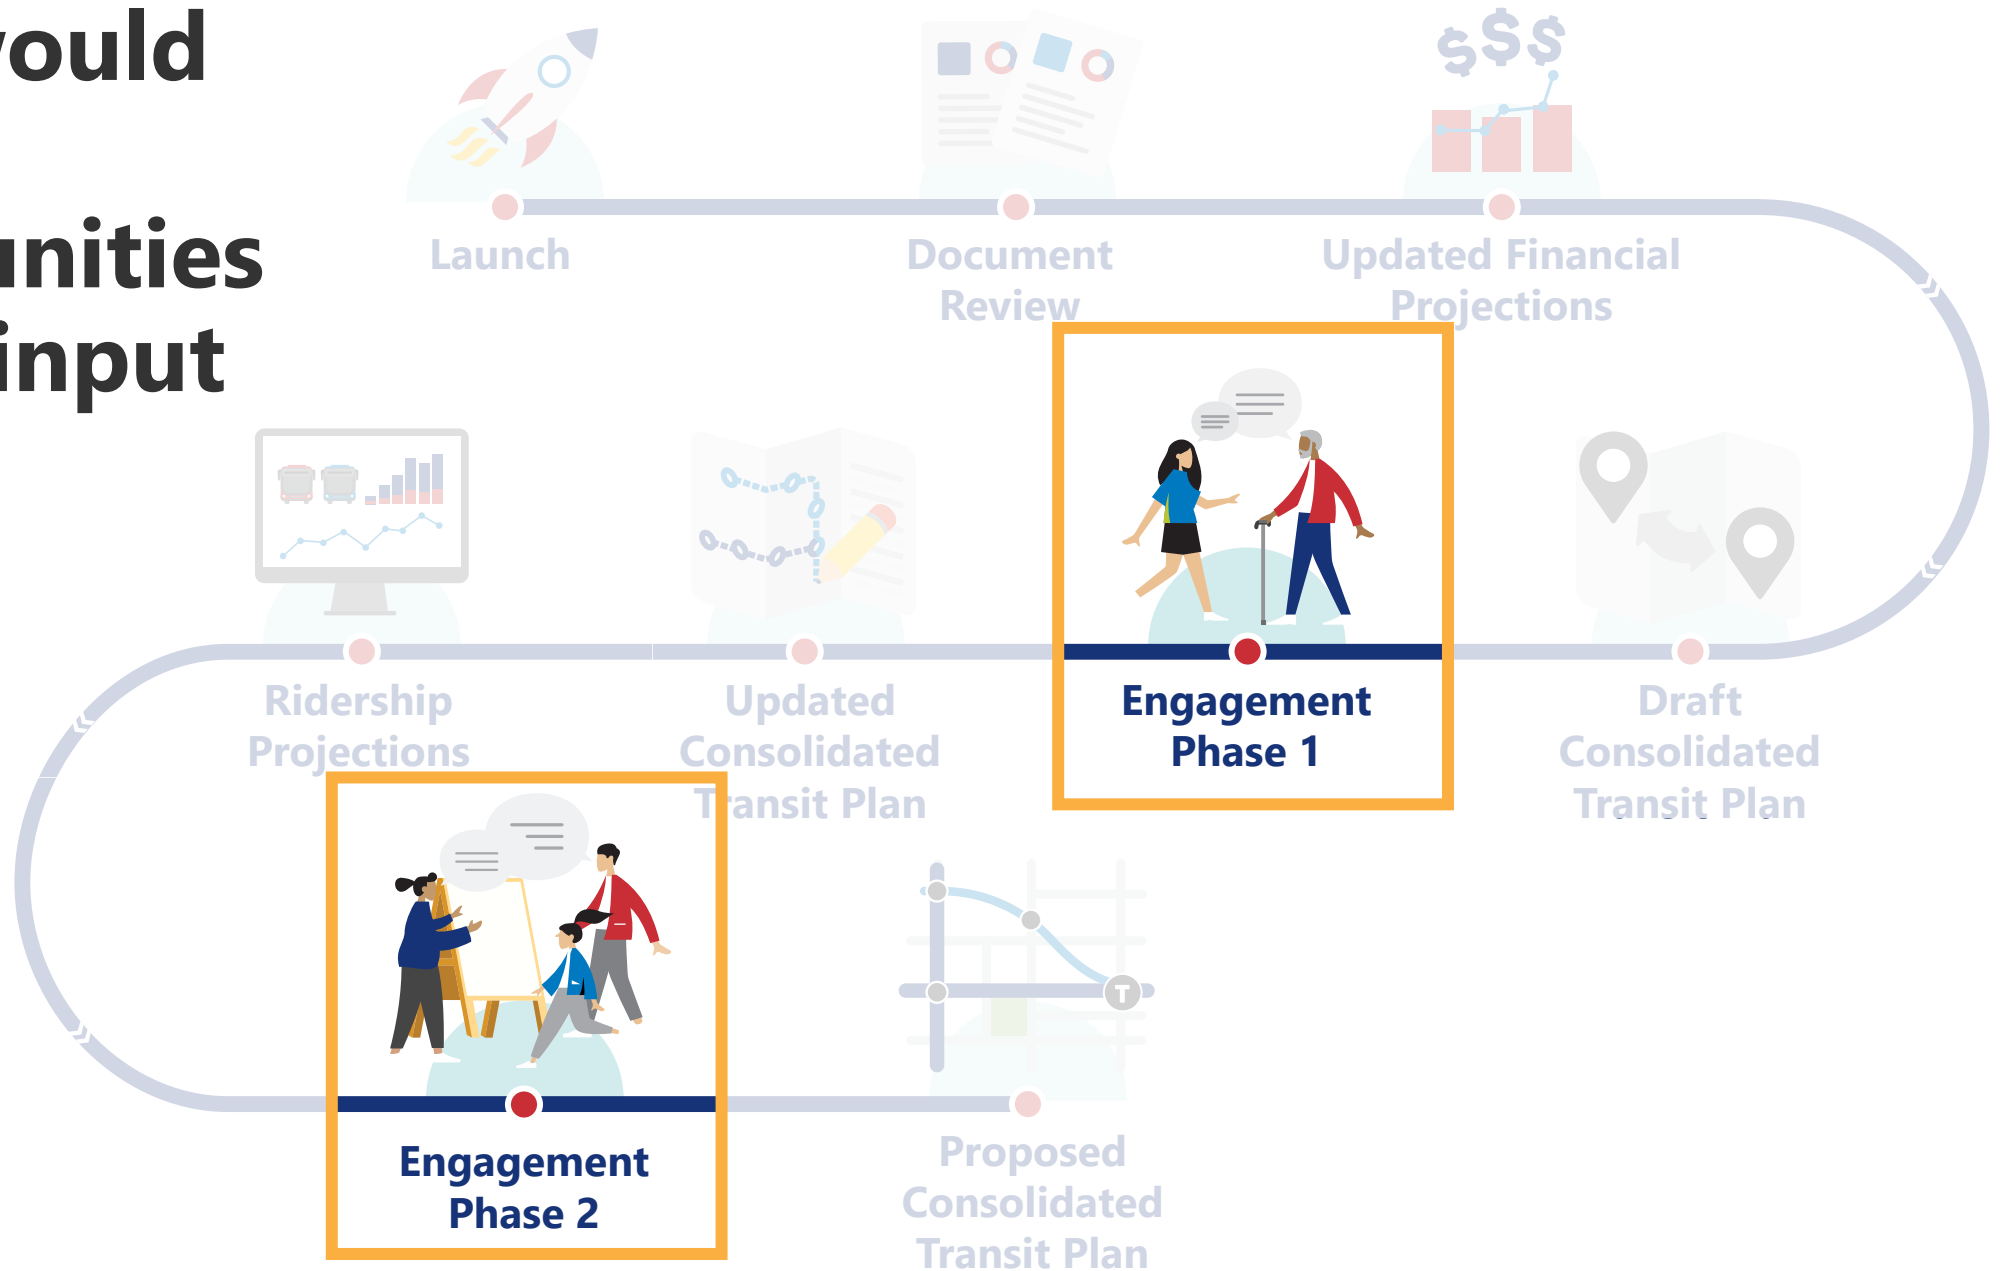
ould

unities
input

Launch

Document Review

$$$

Updated Financial Projections

Ridership Projections

Updated Consolidated Transit Plan

Engagement Phase 1

Draft Consolidated Transit Plan

Engagement Phase 2

T

Proposed Consolidated Transit Plan